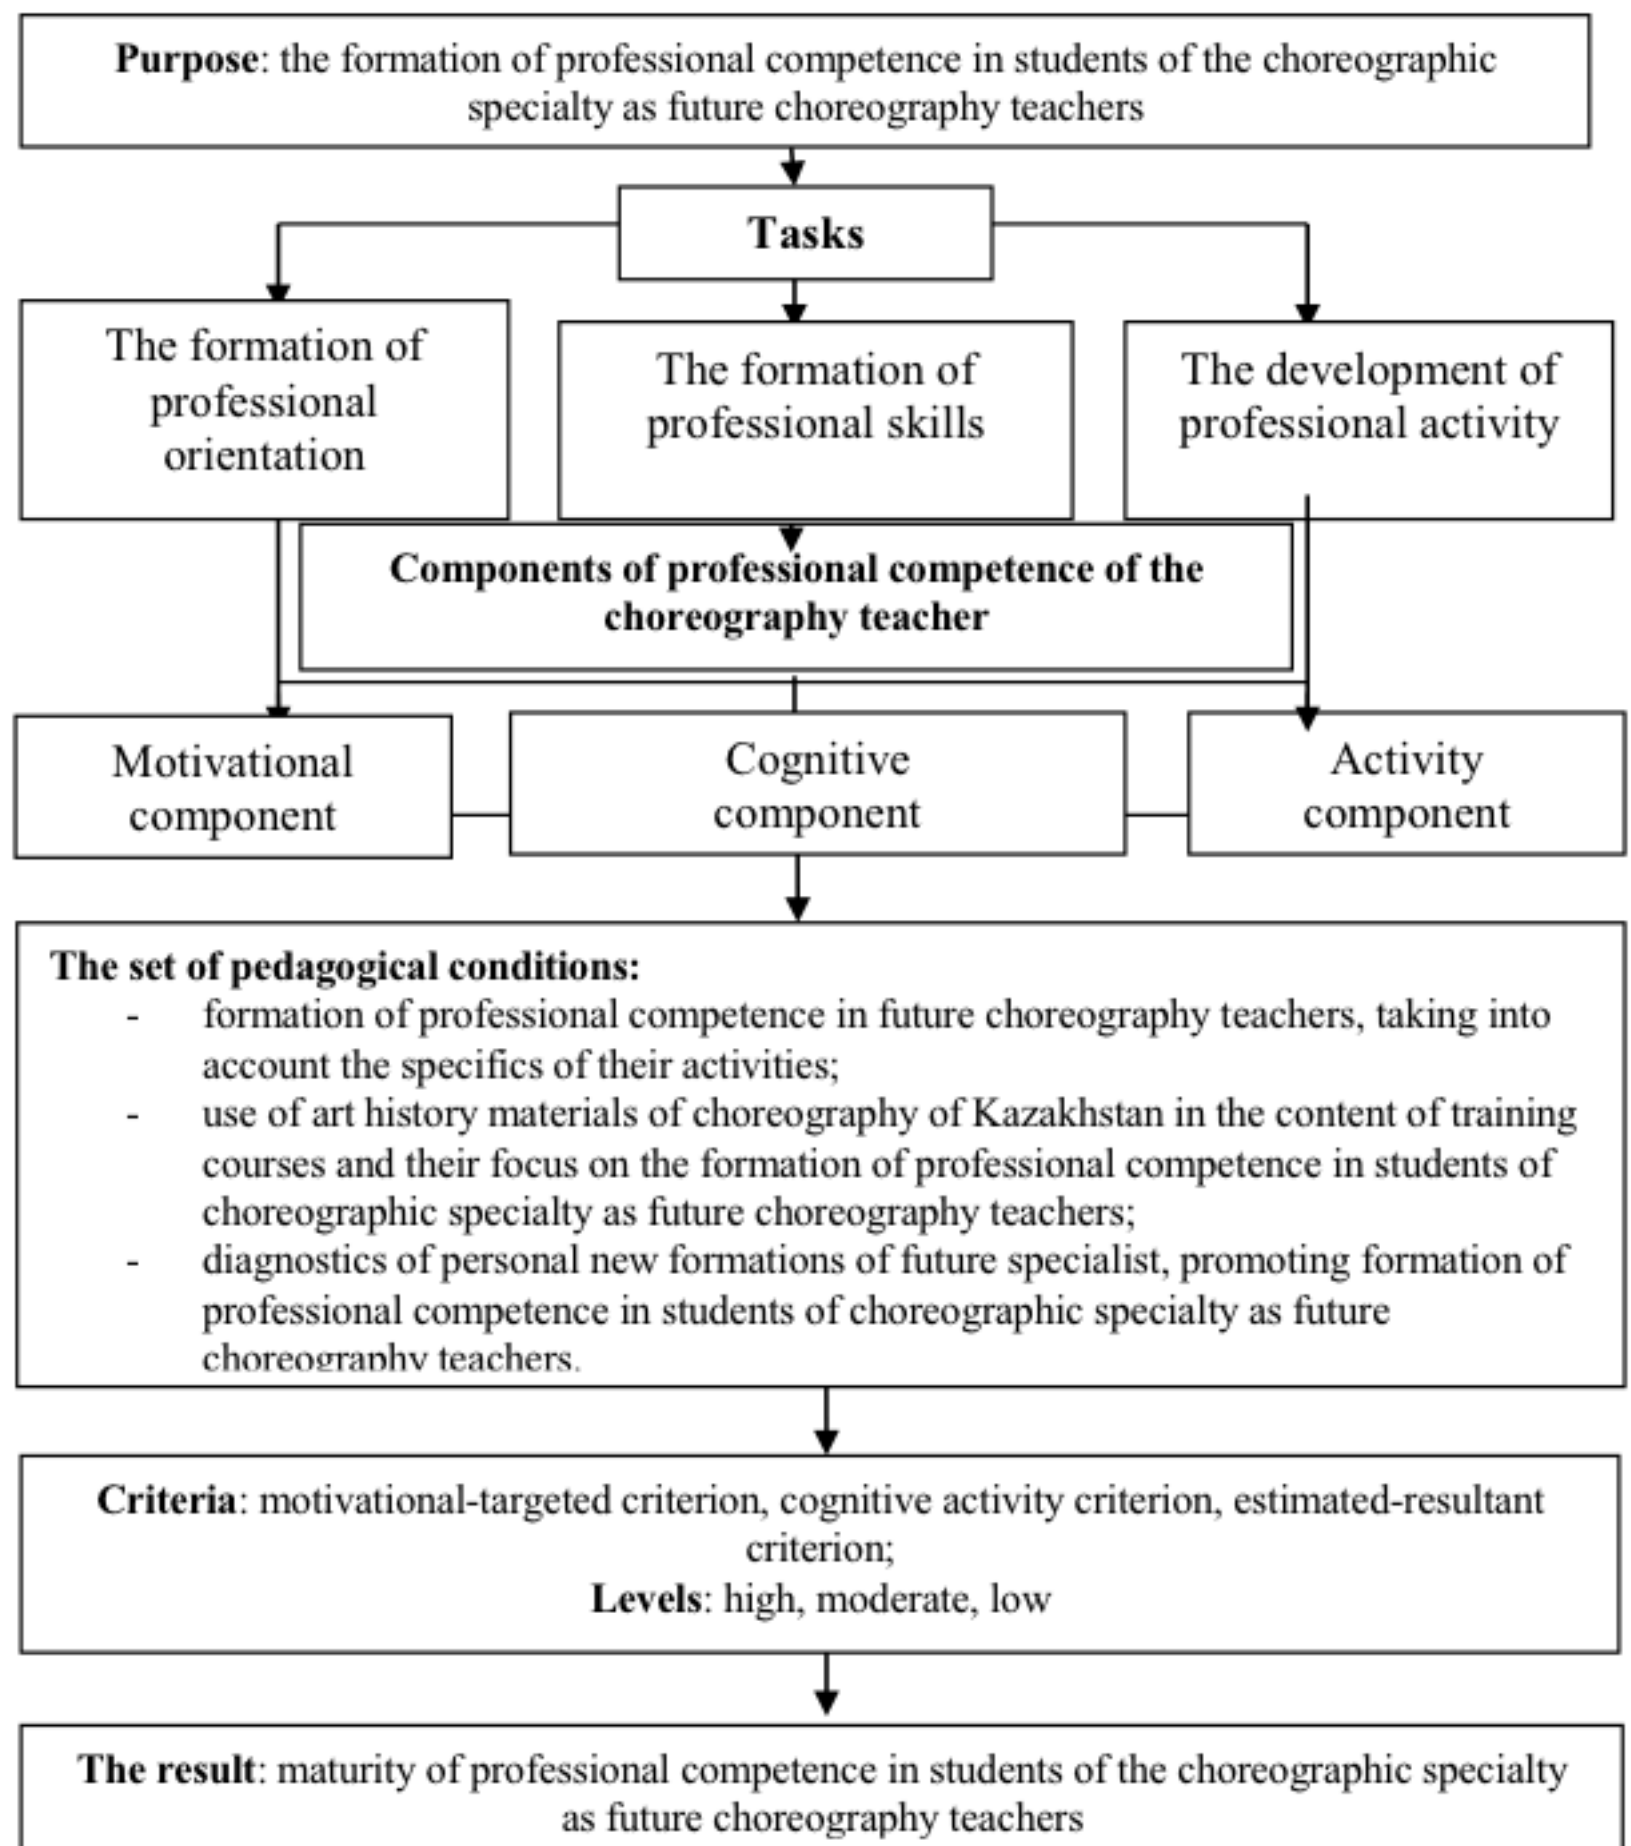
**Purpose**: the formation of professional competence in students of the choreographic specialty as future choreography teachers

**Tasks**

The formation of professional orientation

The formation of professional skills

The development of professional activity

**Components of professional competence of the choreography teacher**

Motivational component

Cognitive component

Activity component

**The set of pedagogical conditions:**
- formation of professional competence in future choreography teachers, taking into account the specifics of their activities;
- use of art history materials of choreography of Kazakhstan in the content of training courses and their focus on the formation of professional competence in students of choreographic specialty as future choreography teachers;
- diagnostics of personal new formations of future specialist, promoting formation of professional competence in students of choreographic specialty as future choreography teachers.

**Criteria**: motivational-targeted criterion, cognitive activity criterion, estimated-resultant criterion;
**Levels**: high, moderate, low

**The result**: maturity of professional competence in students of the choreographic specialty as future choreography teachers